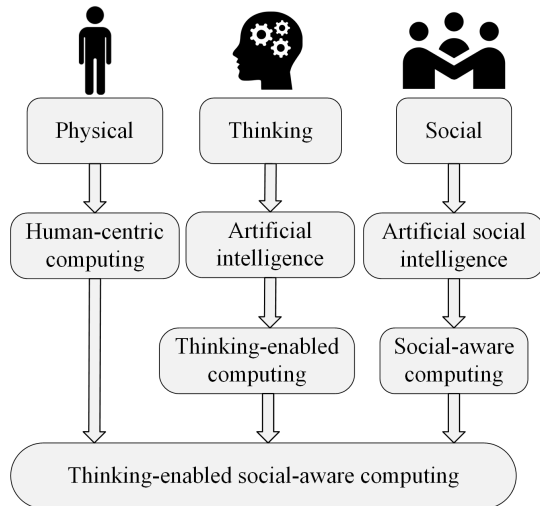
Physical

Thinking

Social

Human-centric computing

Artificial intelligence

Artificial social intelligence

Thinking-enabled computing

Social-aware computing

Thinking-enabled social-aware computing